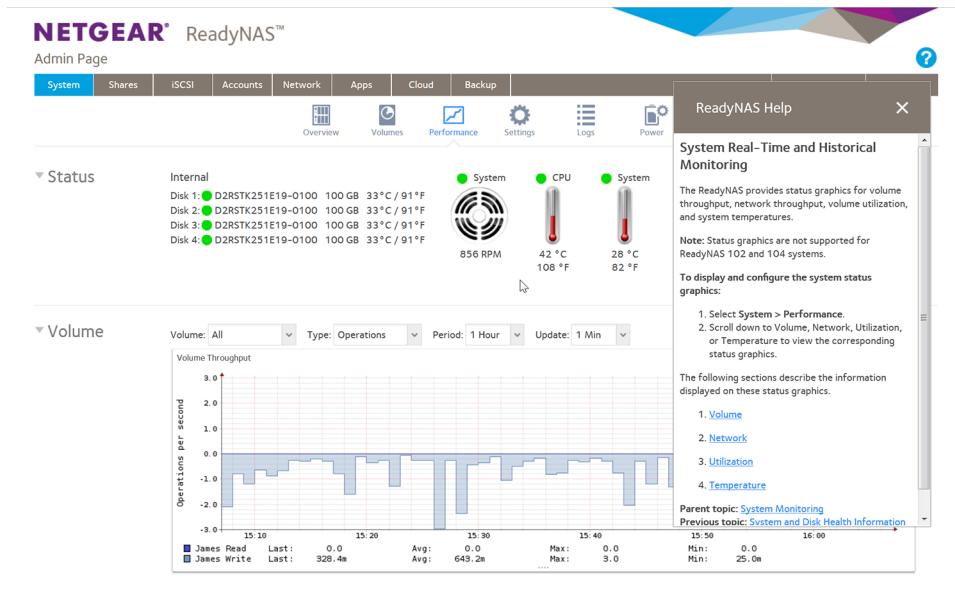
NETGEAR ReadyNAS™
Admin Page

System Shares iSCSI Accounts Network Apps Cloud Backup

Overview Volumes Performance Settings Logs Power

Status

Internal
Disk 1: D2RSTK251E19-0100 100 GB 33°C / 91°F
Disk 2: D2RSTK251E19-0100 100 GB 33°C / 91°F
Disk 3: D2RSTK251E19-0100 100 GB 33°C / 91°F
Disk 4: D2RSTK251E19-0100 100 GB 33°C / 91°F

System
856 RPM

CPU
42 °C
108 °F

System
28 °C
82 °F

Volume

Volume: All Type: Operations Period: 1 Hour Update: 1 Min

Volume Throughput

Operations per second

3.0
2.0
1.0
0.0
-1.0
-2.0
-3.0

15:10 15:20 15:30 15:40 15:50 16:00

James Read Last: 0.0 Avg: 0.0 Max: 0.0 Min: 0.0
James Write Last: 328.4m Avg: 643.2m Max: 3.0 Min: 25.0m

ReadyNAS Help

System Real-Time and Historical Monitoring

The ReadyNAS provides status graphics for volume throughput, network throughput, volume utilization, and system temperatures.

Note: Status graphics are not supported for ReadyNAS 102 and 104 systems.

To display and configure the system status graphics:

1. Select System > Performance.
2. Scroll down to Volume, Network, Utilization, or Temperature to view the corresponding status graphics.

The following sections describe the information displayed on these status graphics.

1. Volume
2. Network
3. Utilization
4. Temperature

Parent topic: System Monitoring
Previous topic: System and Disk Health Information